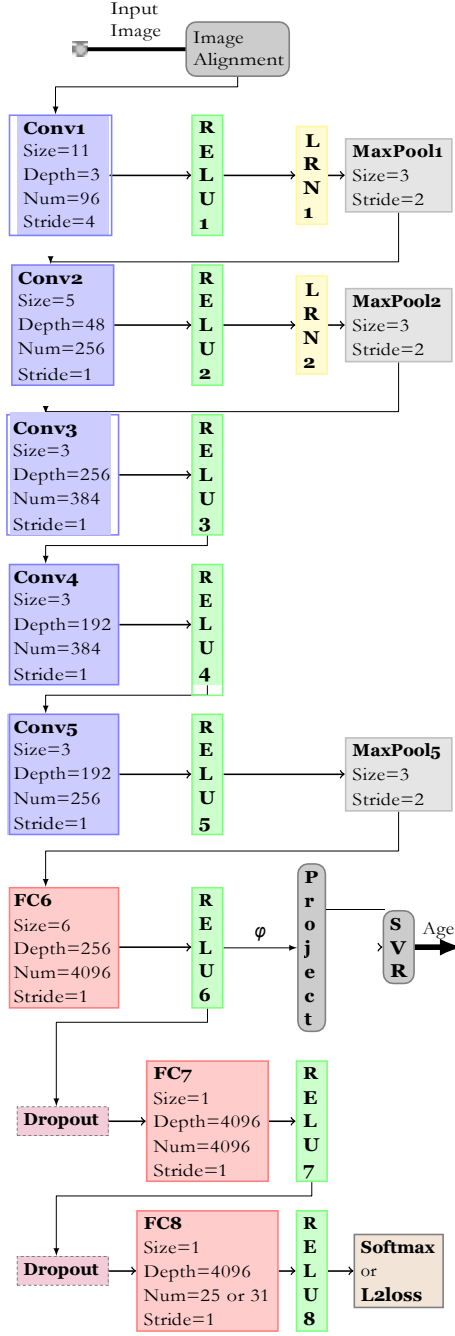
Input Image

Image Alignment

Conv1
Size=11
Depth=3
Num=96
Stride=4

RELU1

LRN1

MaxPool1
Size=3
Stride=2

Conv2
Size=5
Depth=48
Num=256
Stride=1

RELU2

LRN2

MaxPool2
Size=3
Stride=2

Conv3
Size=3
Depth=256
Num=384
Stride=1

RELU3

Conv4
Size=3
Depth=192
Num=384
Stride=1

RELU4

Conv5
Size=3
Depth=192
Num=256
Stride=1

RELU5

MaxPool5
Size=3
Stride=2

FC6
Size=6
Depth=256
Num=4096
Stride=1

RELU6

$\varphi$

Project

SVR

Age

Dropout

FC7
Size=1
Depth=4096
Num=4096
Stride=1

RELU7

Dropout

FC8
Size=1
Depth=4096
Num=25 or 31
Stride=1

RELU8

Softmax
or
L2loss